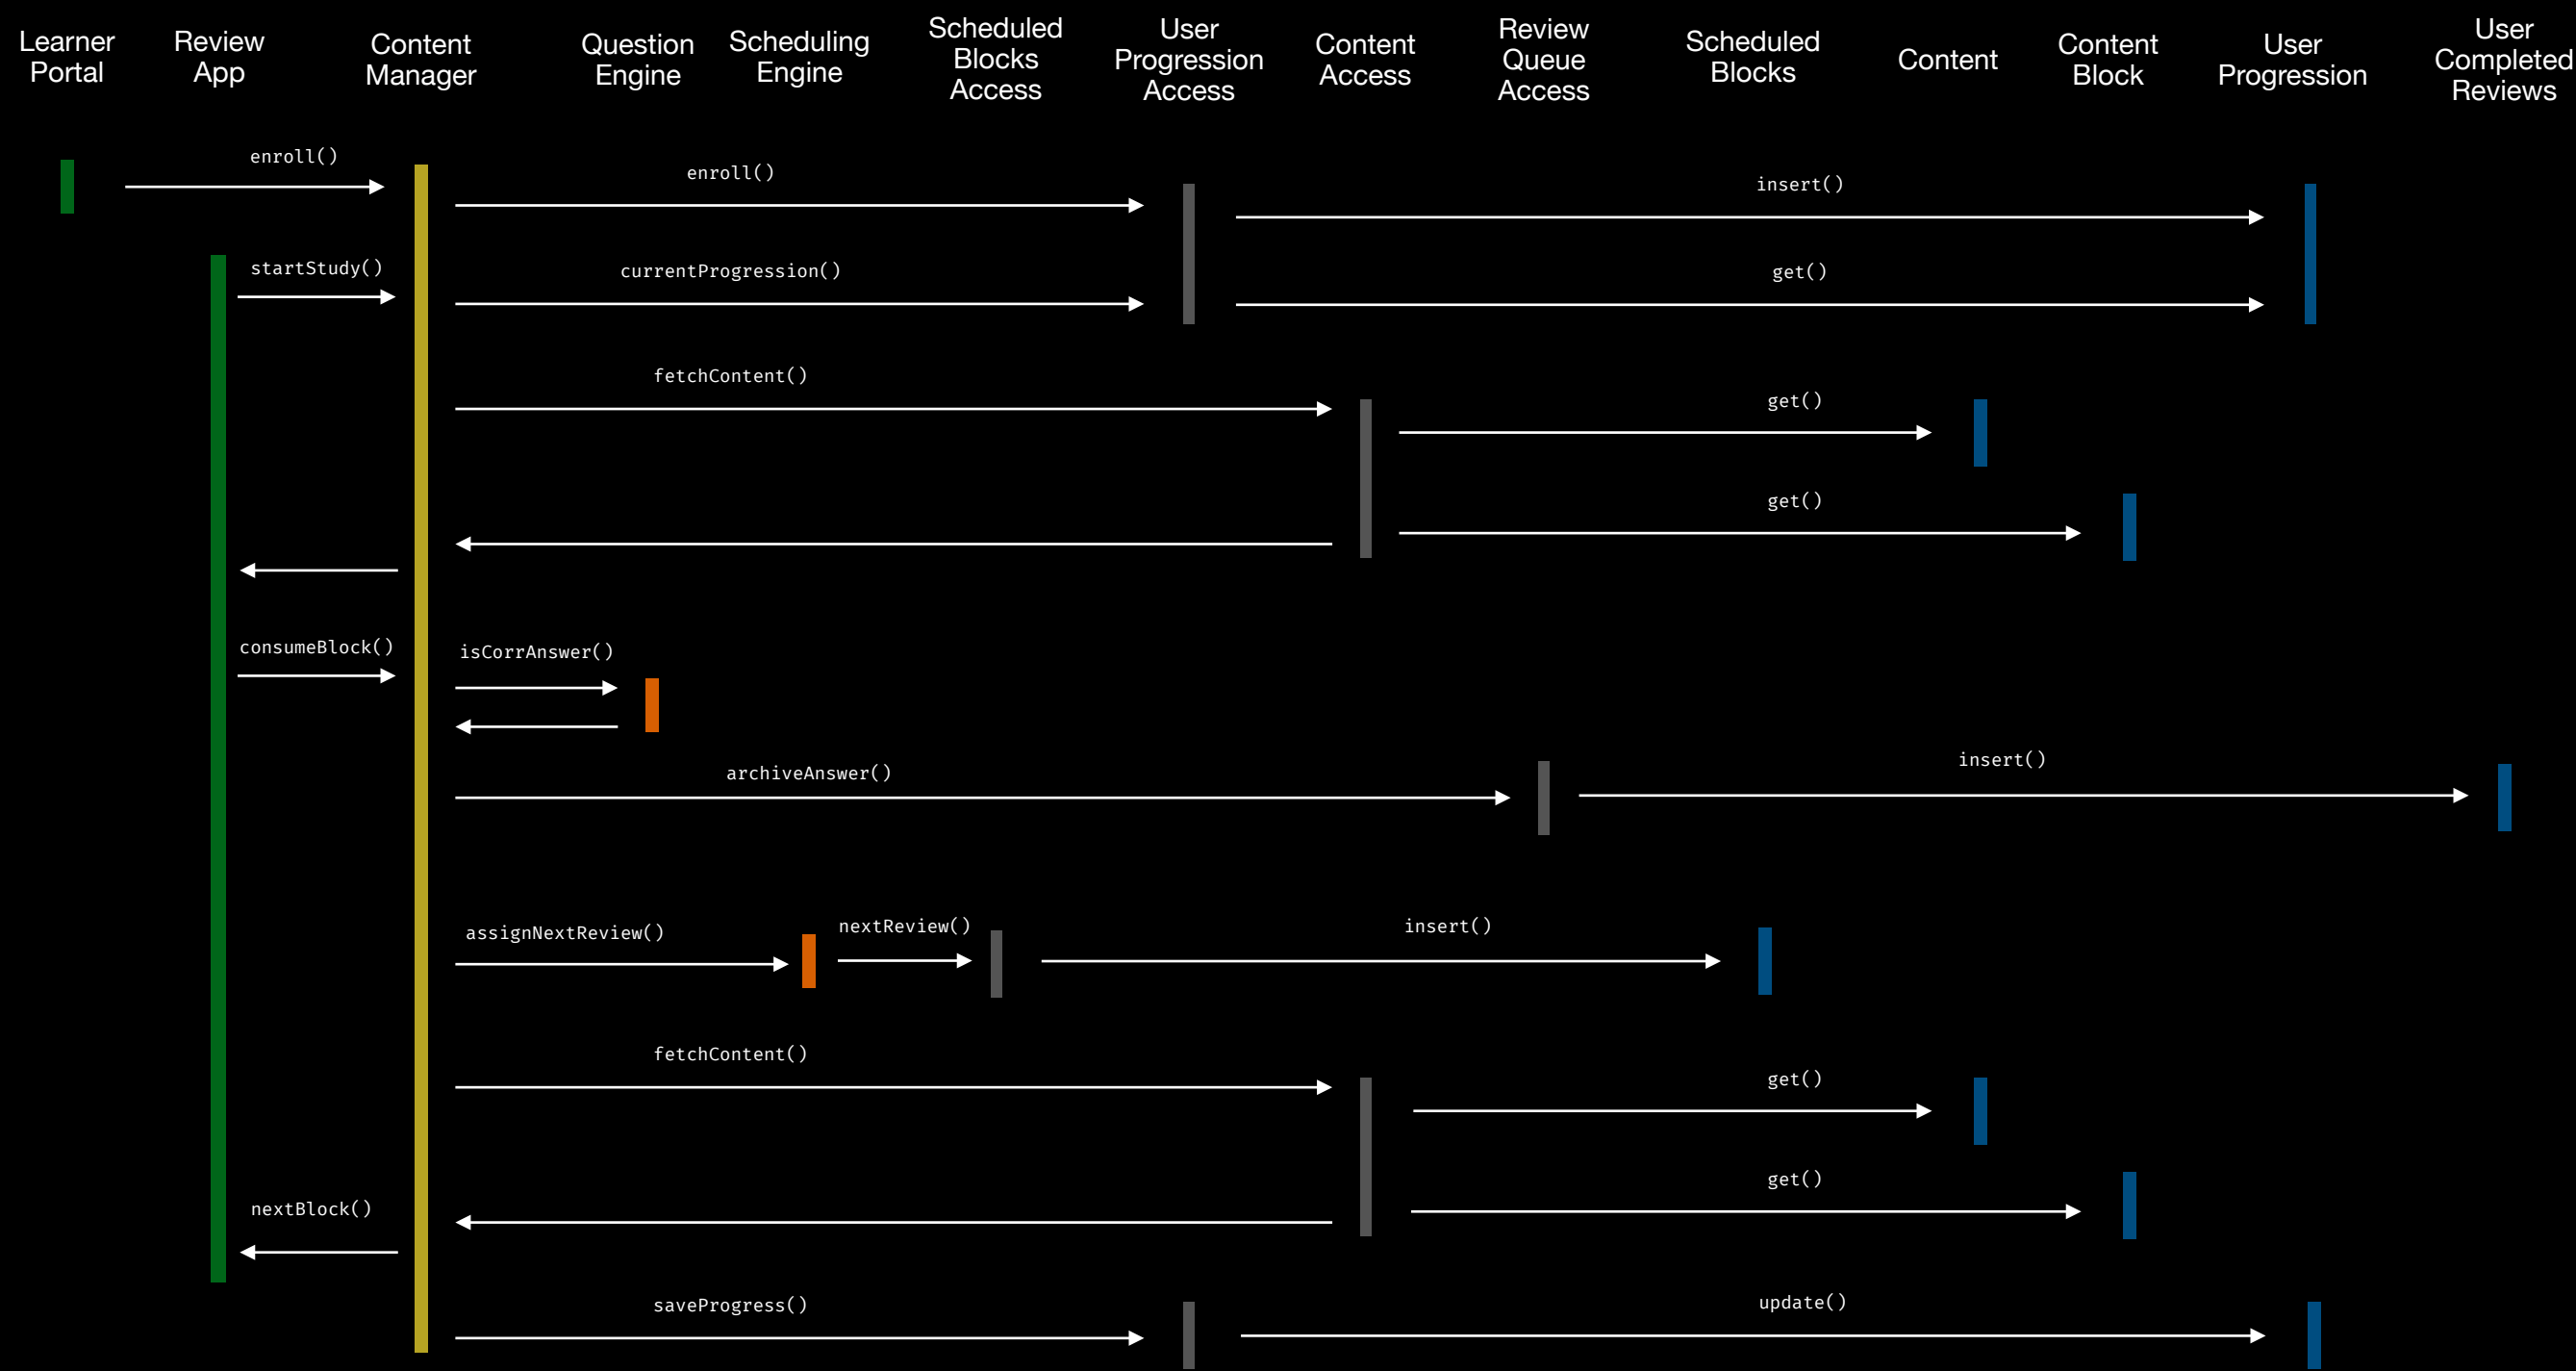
Learner Portal

Review App

Content Manager

Question Engine

Scheduling Engine

Scheduled Blocks Access

User Progression Access

Content Access

Review Queue Access

Scheduled Blocks

Content

Content Block

User Progression

User Completed Reviews

enroll()

enroll()

insert()

startStudy()

currentProgression()

get()

fetchContent()

get()

get()

consumeBlock()

isCorrAnswer()

archiveAnswer()

insert()

assignNextReview()

nextReview()

insert()

fetchContent()

get()

get()

nextBlock()

saveProgress()

update()